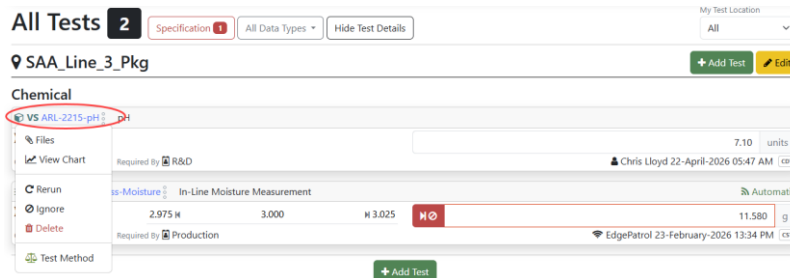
All Tests 2 Specification 1 All Data Types Hide Test Details

My Test Location
All

SAA_Line_3_Pkg

+ Add Test Edit

Chemical

VS ARL-2215-pH pH

Files
View Chart

7.10 units

Required By R&D

Chris Lloyd 22-April-2026 05:47 AM

Rerun
Ignore
Delete

ss-Moisture In-Line Moisture Measurement

Automati

2.975 3.000 3.025

11.580 g

Required By Production

EdgePatrol 23-February-2026 13:34 PM

Test Method

+ Add Test